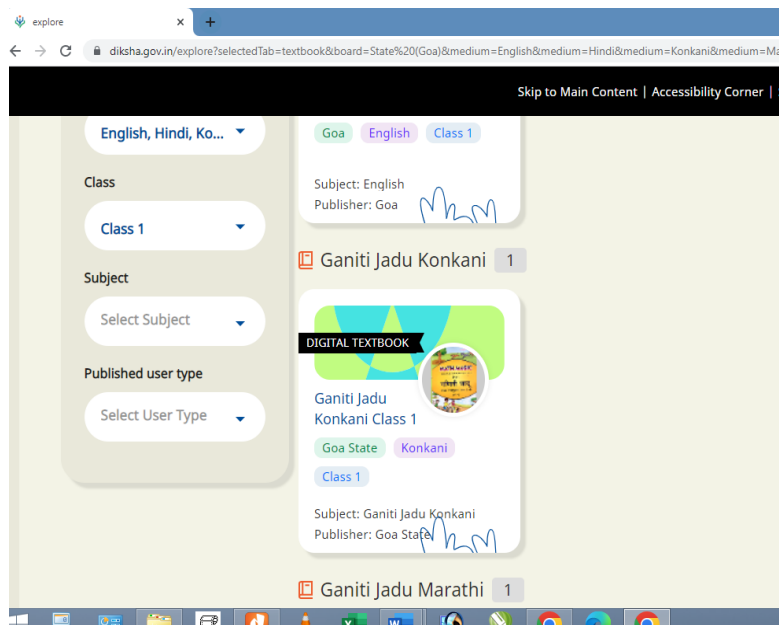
explore

diksha.gov.in/explore?selectedTab=textbook&board=State%20(Goa)&medium=English&medium=Hindi&medium=Konkani&medium=Ma

Skip to Main Content | Accessibility Corner |

English, Hindi, Ko...

Class

Class 1

Subject

Select Subject

Published user type

Select User Type

Goa English Class 1

Subject: English

Publisher: Goa

Ganiti Jadu Konkani 1

DIGITAL TEXTBOOK

Ganiti Jadu Konkani Class 1

Goa State Konkani

Class 1

Subject: Ganiti Jadu Konkani

Publisher: Goa State

Ganiti Jadu Marathi 1